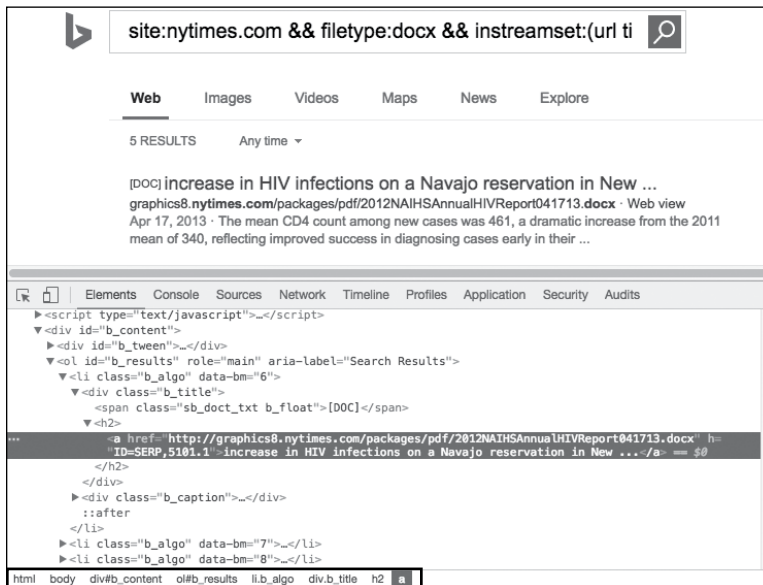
site:nytimes.com && filetype:docx && instreamset:(url ti

Web Images Videos Maps News Explore

5 RESULTS Any time ▾

[DOC] increase in HIV infections on a Navajo reservation in New ...
graphics8.nytimes.com/packages/pdf/2012NAIHSAnnualHIVReport041713.docx · Web view
Apr 17, 2013 · The mean CD4 count among new cases was 461, a dramatic increase from the 2011 mean of 340, reflecting improved success in diagnosing cases early in their ...

Elements Console Sources Network Timeline Profiles Application Security Audits

▶<script type="text/javascript">…</script>
▼<div id="b_content">
▶<div id="b_tween">…</div>
▼<ol id="b_results" role="main" aria-label="Search Results">
▼<li class="b_algo" data-bm="6">
▼<div class="b_title">
<span class="sb_doct_txt b_float">[DOC]</span>
▼<h2>
<a href="http://graphics8.nytimes.com/packages/pdf/2012NAIHSAnnualHIVReport041713.docx" h="ID=SERP,5101.1">increase in HIV infections on a Navajo reservation in New ...</a> == $0
</h2>
</div>
▶<div class="b_caption">…</div>
::after
</li>
▶<li class="b_algo" data-bm="7">…</li>
▶<li class="b_algo" data-bm="8">…</li>

html body div#b_content ol#b_results li.b_algo div.b_title h2 a